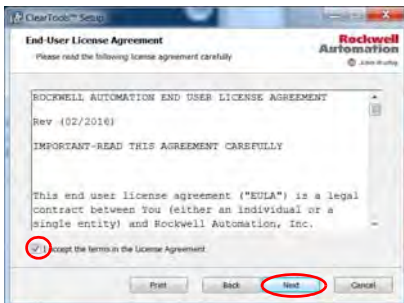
ClearTools™ Setup

End-User License Agreement
Please read the following license agreement carefully

Rockwell Automation
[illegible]

ROCKWELL AUTOMATION END USER LICENSE AGREEMENT

Rev (02/2016)

IMPORTANT-READ THIS AGREEMENT CAREFULLY

This end user license agreement ("EULA") is a legal contract between You (either an individual or a single entity) and Rockwell Automation, Inc.

I accept the terms in the License Agreement

Print
Back
Next
Cancel